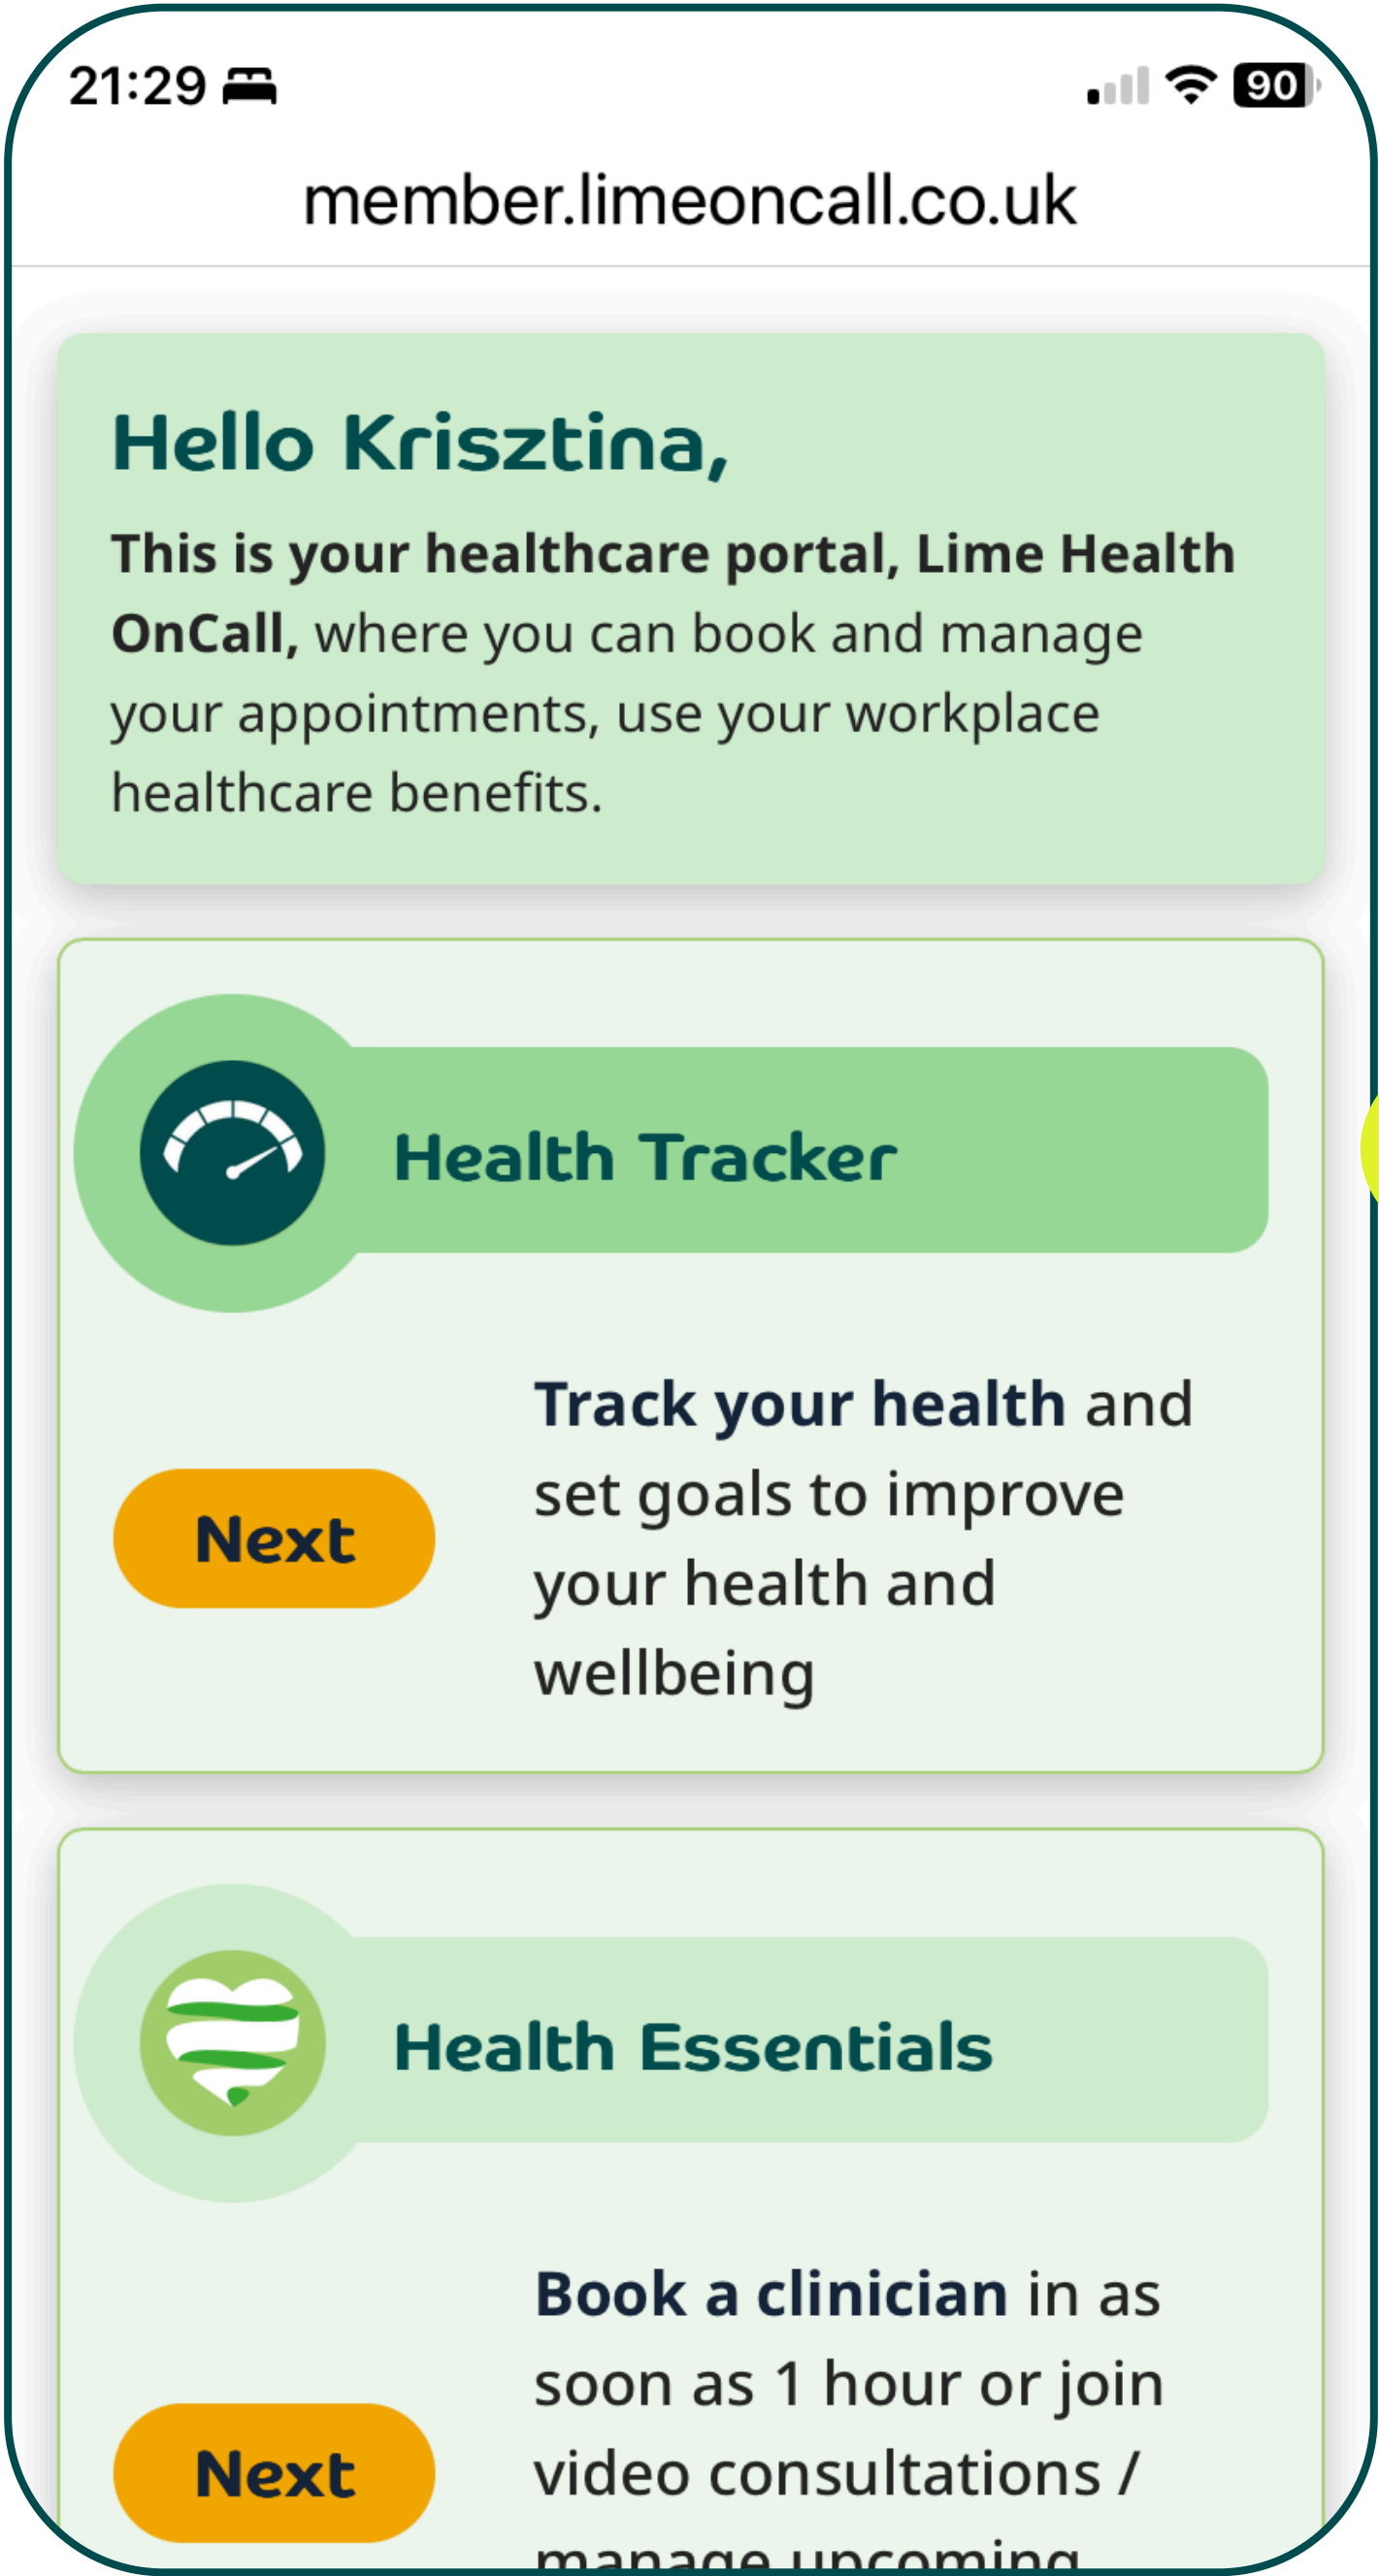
21:29

90

member.limeoncall.co.uk

Hello Krisztina,

This is your healthcare portal, Lime Health OnCall, where you can book and manage your appointments, use your workplace healthcare benefits.

Health Tracker

Next

Track your health and set goals to improve your health and wellbeing

Health Essentials

Next

Book a clinician in as soon as 1 hour or join video consultations / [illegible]